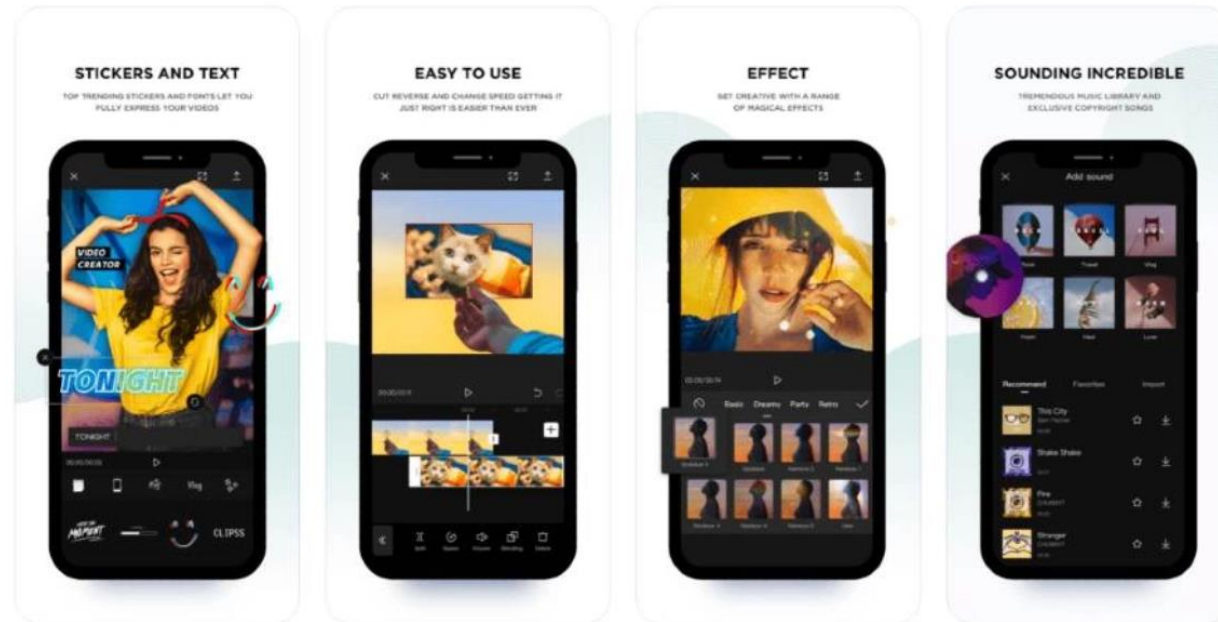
STICKERS AND TEXT

TOP TRENDING STICKERS AND FONTS LET YOU FULLY EXPRESS YOUR VIDEOS

VIDEO CREATOR

TONIGHT

TONIGHT

Vlog

CLIPSS

EASY TO USE

CUT REVERSE AND CHANGE SPEED GETTING IT JUST RIGHT IS EASIER THAN EVER

EFFECT

GET CREATIVE WITH A RANGE OF MAGICAL EFFECTS

Basic Dreamy Party Retro

SOUNDING INCREDIBLE

TREMENDOUS MUSIC LIBRARY AND EXCLUSIVE COPYRIGHT SONGS

Add sound

Travel Vlog

Recommend Favorites Import

This City

Shake Shake

Fire

Stranger